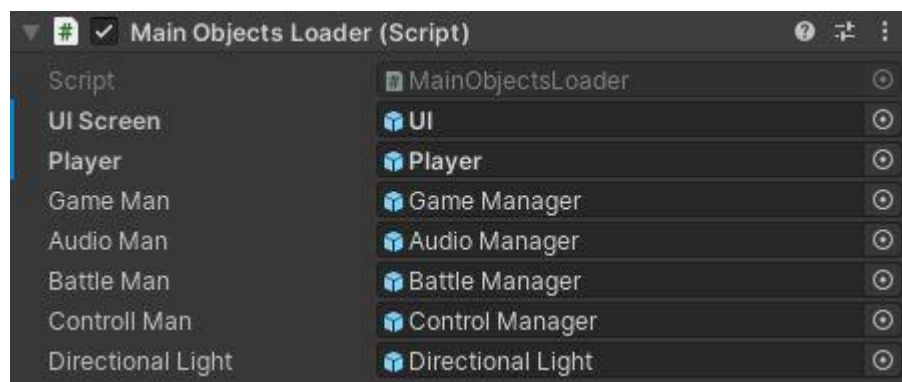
Main Objects Loader (Script)

| | |
|---|---|
| Script | MainObjectsLoader |
| UI Screen | UI |
| Player | Player |
| Game Man | Game Manager |
| Audio Man | Audio Manager |
| Battle Man | Battle Manager |
| Controll Man | Control Manager |
| Directional Light | Directional Light |